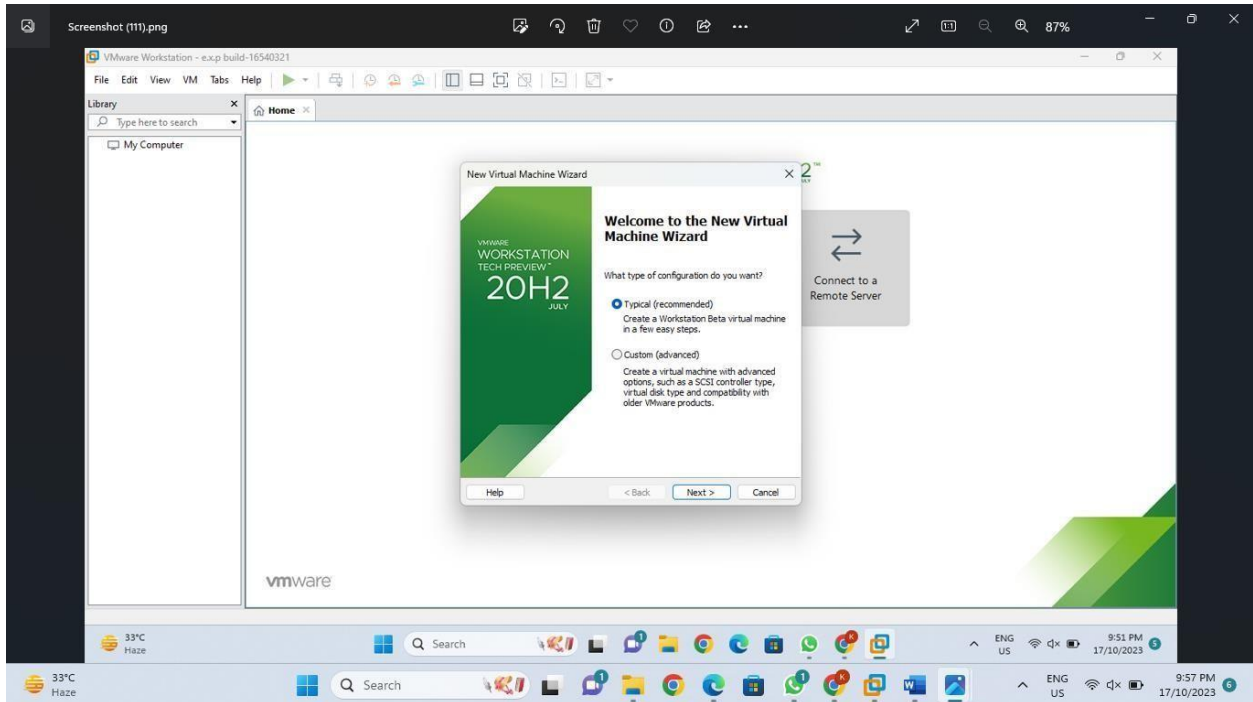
Screenshot (111).png

87%

VMware Workstation - e.x.p build-16540321

File Edit View VM Tabs Help

Library

Type here to search

My Computer

Home

New Virtual Machine Wizard

VMWARE
WORKSTATION
TECH PREVIEW™
20H2
JULY

Welcome to the New Virtual Machine Wizard

What type of configuration do you want?

Typical (recommended)
Create a Workstation Beta virtual machine in a few easy steps.

Custom (advanced)
Create a virtual machine with advanced options, such as a SCSI controller type, virtual disk type and compatibility with older VMware products.

Help

< Back

Next >

Cancel

2™

Connect to a Remote Server

vmware

33°C
Haze

Search

ENG
US

9:51 PM
17/10/2023

33°C
Haze

Search

ENG
US

9:57 PM
17/10/2023